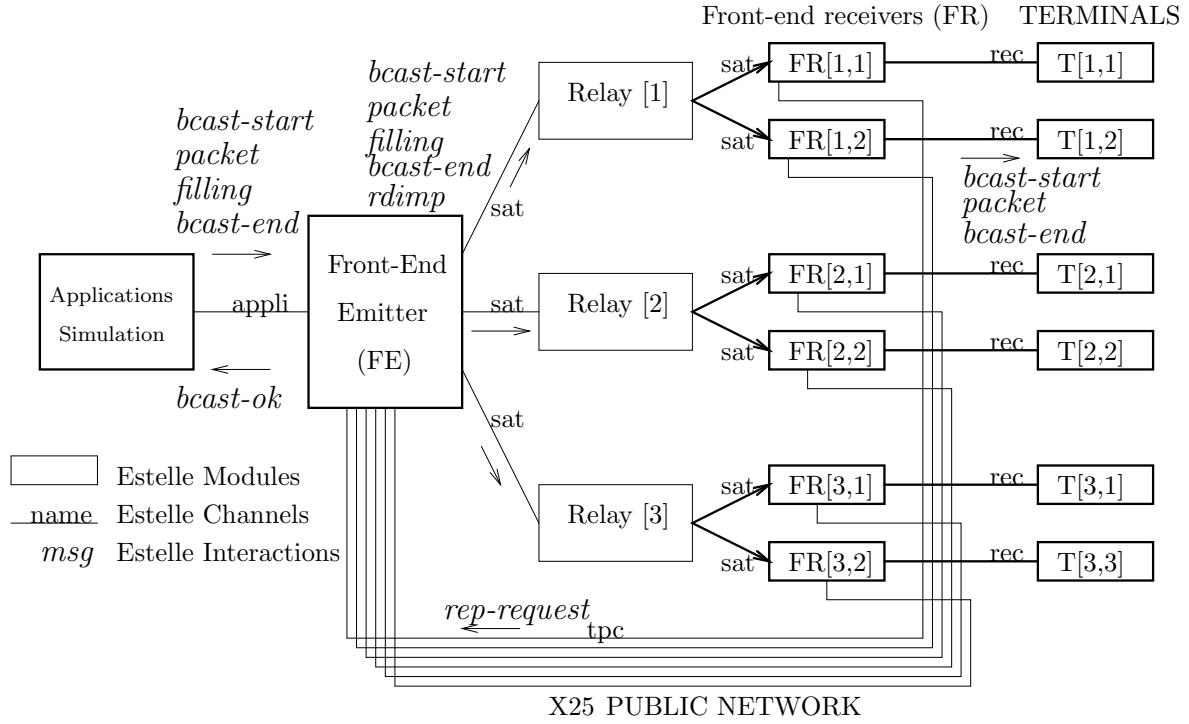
Front-end receivers (FR) TERMINALS

bcast-start
packet
filling
bcast-end

bcast-start
packet
filling
bcast-end
rdimp

sat

Relay [1]

sat FR[1,1] rec T[1,1]

sat FR[1,2] rec T[1,2]

bcast-start
packet
bcast-end

Applications Simulation

appli

Front-End Emitter (FE)

sat

Relay [2]

sat FR[2,1] rec T[2,1]

sat FR[2,2] rec T[2,2]

bcast-ok

sat

Relay [3]

sat FR[3,1] rec T[3,1]

sat FR[3,2] rec T[3,3]

Estelle Modules
name Estelle Channels
msg Estelle Interactions

rep-request
tpc

X25 PUBLIC NETWORK